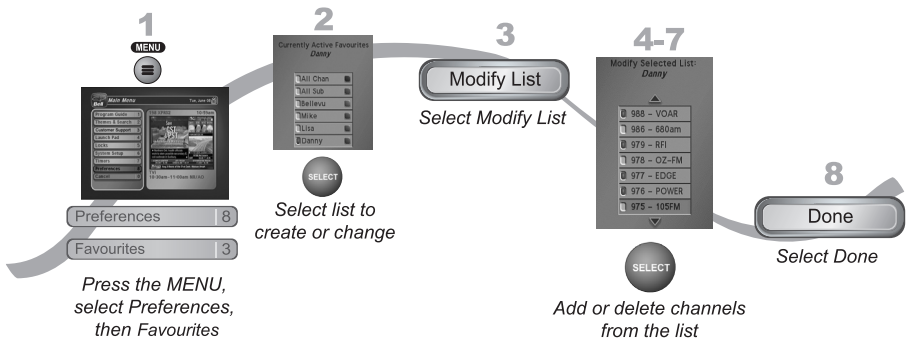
1

MENU

Main Menu

Tue June 06

Program Guide
Themes & Search
Customer Support
Launch Pad
Locks
System Setup
Timers
Preferences
Cancel

Preferences 8

Favourites 3

Press the MENU, select Preferences, then Favourites

2

Currently Active Favourites
Danny

All Chan
All Sub
Bellevu
Mike
Lisa
Danny

SELECT

Select list to create or change

3

Modify List

Select Modify List

4-7

Modify Selected List:
Danny

988 - VOAR
986 - 680am
979 - RFI
978 - OZ-FM
977 - EDGE
976 - POWER
975 - 105FM

SELECT

Add or delete channels from the list

8

Done

Select Done